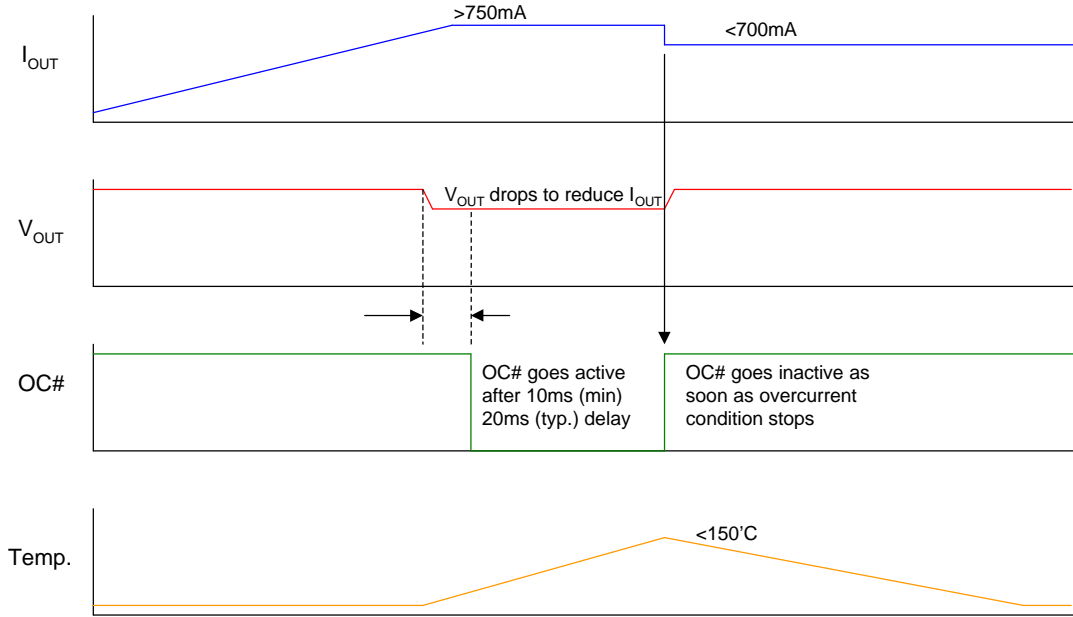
>750mA

<700mA

$I_{OUT}$

$V_{OUT}$ drops to reduce $I_{OUT}$

$V_{OUT}$

OC#

OC# goes active after 10ms (min) 20ms (typ.) delay

OC# goes inactive as soon as overcurrent condition stops

Temp.

<150'C